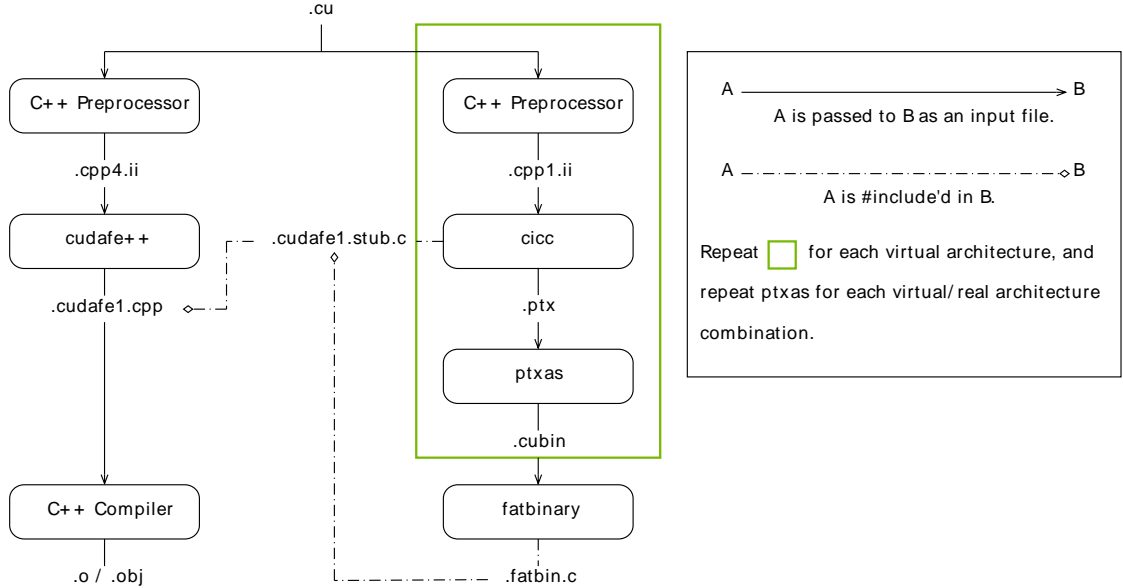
.cu

C++ Preprocessor

.cpp4.ii

cudafe++

.cudafe1.cpp

C++ Compiler

.o / .obj

.cudafe1.stub.c

C++ Preprocessor

.cpp1.ii

cicc

.ptx

ptxas

.cubin

fatbinary

.fatbin.c

A B
A is passed to B as an input file.

A B
A is #include'd in B.

Repeat for each virtual architecture, and repeat ptxas for each virtual/ real architecture combination.